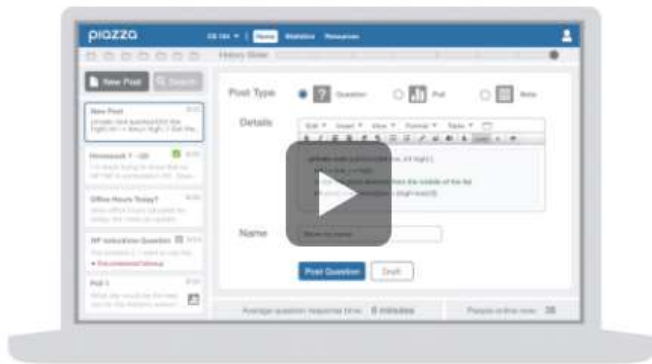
piazza
CS 184 ▾ | Home Statistics Resources
History Slider
New Post
Search
New Post
Homework 7 - Q5
Office Hours Today?
HP Induction Question
Poll 1
Post Type
Question
Poll
Note
Details
Edit Insert View Format Table
Name
Show my name
Post Question
Draft
Average question response time: 8 minutes
People online now: 38